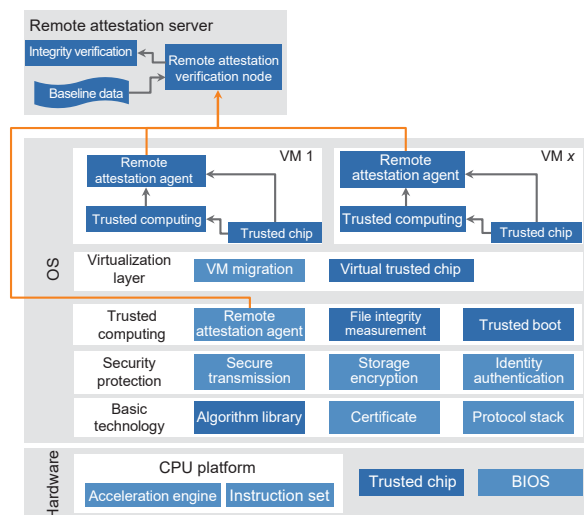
Remote attestation server

Integrity verification

Baseline data

Remote attestation verification node

Remote attestation agent

VM 1

Trusted computing

Trusted chip

Remote attestation agent

VM *x*

Trusted computing

Trusted chip

OS

Virtualization layer

VM migration

Virtual trusted chip

Trusted computing

Remote attestation agent

File integrity measurement

Trusted boot

Security protection

Secure transmission

Storage encryption

Identity authentication

Basic technology

Algorithm library

Certificate

Protocol stack

Hardware

CPU platform

Acceleration engine

Instruction set

Trusted chip

BIOS